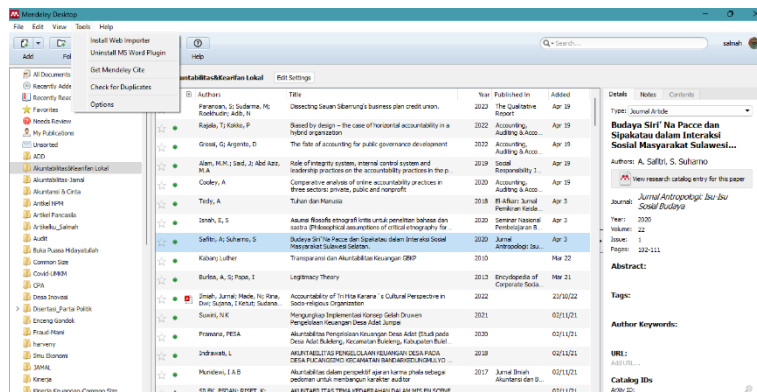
Mendeley Desktop

File Edit View Tools Help

Install Web Importer
Uninstall MS Word Plugin
Get Mendeley Cite
Check for Duplicates
Options

Add Fol Help

Search... salmah

All Documents
Recently Added
Recently Read
Favorites
Needs Review
My Publications
Unsorted
ADD
Akuntabilitas&Kearifan Lokal
Akuntabilitas Jamal
Akuntansi & Cinta
Artikel HPM
Artikel Pancasila
Artikelku_Salmah
Audit
Buku Puasa Hidayatullah
Common Size
Covid-UMKM
CPA
Desa Inovasi
Disertasi_Partai Politik
Enceng Gondok
Fraud-Mani
harveny
Ilmu Ekonomi
JAMAL
Kinerja

Akuntabilitas&Kearifan Lokal Edit Settings

| Authors | Title | Year | Published In | Added |
|---|---|---|---|---|
| Paranoan, S; Sudarma, M; Rosidi; Adib, N | Dissecting Sasuan Sibarrung's business plan credit union. | 2023 | The Qualitative Report | Apr 19 |
| Rajala, T; Kokko, P | Biased by design – the case of horizontal accountability in a hybrid organization | 2022 | Accounting, Auditing & Acc... | Apr 19 |
| Grossi, G; Argento, D | The fate of accounting for public governance development | 2022 | Accounting, Auditing & Acc... | Apr 19 |
| Alam, M.M.; Said, J; Abd Aziz, M.A | Role of integrity system, internal control system and leadership practices on the accountability practices in the p... | 2019 | Social Responsibility J... | Apr 19 |
| Cooley, A | Comparative analysis of online accountability practices in three sectors: private, public and nonprofit | 2020 | Accounting, Auditing & Acc... | Apr 19 |
| Tirdy, A | Tuhan dan Manusia | 2018 | Al-Adyan: Jurnal Studi Lintas... | Apr 3 |
| Ismah, E, S | Asumsi filosofis etnografi kritis untuk penelitian bahasa dan sastra (Philosophical assumptions of critical ethnography for... | 2020 | Seminar Nasional Pembelajaran B... | Apr 3 |
| Safitri, A; Suharno, S | Budaya Siri' Na Pacce dan Sipakatau dalam Interaksi Sosial Masyarakat Sulawesi Selatan. | 2020 | Jurnal Antropologi: Isu... | Apr 3 |
| Kabang Luther | Transparansi dan Akuntabilitas Keuangan GBKP | 2010 | | Mar 22 |
| Burlea, A, S; Popa, I | Legitimacy Theory | 2013 | Encyclopedia of Corporate Soci... | Apr 19 |
| Jmiah, Jumal; Made, Ni; Rina, Dwi; Sudana, I Ketut; Sudana... | Accountability of Tri Hita Karana 's Cultural Perspective in Socio-religious Organization | 2022 | | 23/10/22 |
| Suwini, N K | Mengungkap Implementasi Konsep Gelah Druwen Pengelolaan Keuangan Desa Adat Jumpai | 2021 | | 02/11/21 |
| Pramana, PESA | Akuntabilitas Pengelolaan Keuangan Desa Adat (Studi pada Desa Adat Buleleng, Kecamatan Buleleng, Kabupaten Bulel... | 2020 | | 02/11/21 |
| Indrawati, L | AKUNTABILITAS PENGELOLAAN KEUANGAN DESA PADA DESA PUCANGRO KECAMATAN BANDARKEDUNGMULYO ... | 2018 | | 02/11/21 |
| Mundiwa, I A B | Akuntabilitas dalam perspektif ajaran karma phala sebagai pedoman untuk membangun karakter auditor | 2017 | Jurnal Ilmiah Akuntansi dan B... | 02/11/21 |

Details Notes Contents

Type: Journal Article

Budaya Siri' Na Pacce dan Sipakatau dalam Interaksi Sosial Masyarakat Sulawesi...

Authors: A. Safitri, S. Suharno

View research catalog entry for this paper

Journal: Jurnal Antropologi: Isu-Isu Sosial Budaya

Year: 2020
Volume: 22
Issue: 1
Pages: 102-111

Abstract:

Tags:

Author Keywords:

URL:
Add URL...

Catalog IDs